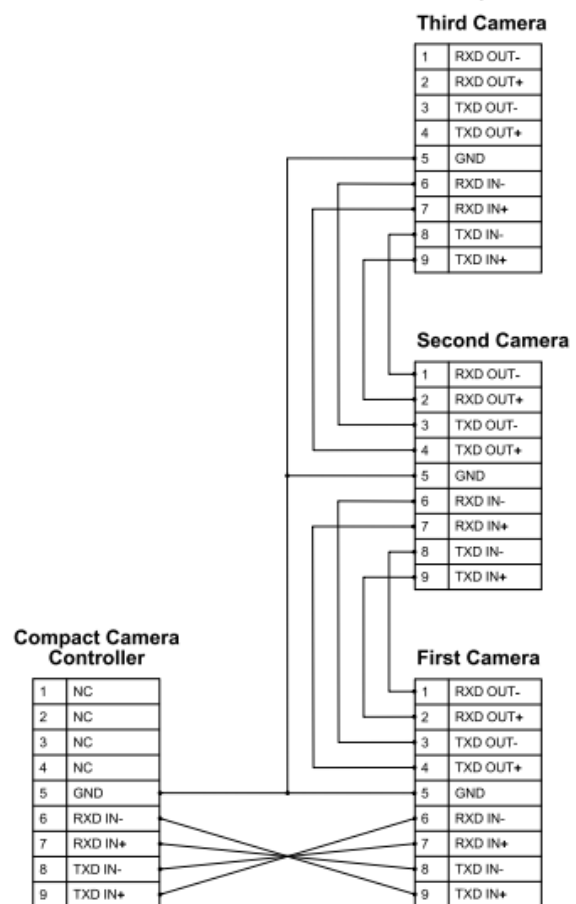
Third Camera

| 1 | RXD OUT- |
|---|---|
| 2 | RXD OUT+ |
| 3 | TXD OUT- |
| 4 | TXD OUT+ |
| 5 | GND |
| 6 | RXD IN- |
| 7 | RXD IN+ |
| 8 | TXD IN- |
| 9 | TXD IN+ |

Second Camera

| 1 | RXD OUT- |
|---|---|
| 2 | RXD OUT+ |
| 3 | TXD OUT- |
| 4 | TXD OUT+ |
| 5 | GND |
| 6 | RXD IN- |
| 7 | RXD IN+ |
| 8 | TXD IN- |
| 9 | TXD IN+ |

Compact Camera Controller

| 1 | NC |
|---|---|
| 2 | NC |
| 3 | NC |
| 4 | NC |
| 5 | GND |
| 6 | RXD IN- |
| 7 | RXD IN+ |
| 8 | TXD IN- |
| 9 | TXD IN+ |

First Camera

| 1 | RXD OUT- |
|---|---|
| 2 | RXD OUT+ |
| 3 | TXD OUT- |
| 4 | TXD OUT+ |
| 5 | GND |
| 6 | RXD IN- |
| 7 | RXD IN+ |
| 8 | TXD IN- |
| 9 | TXD IN+ |